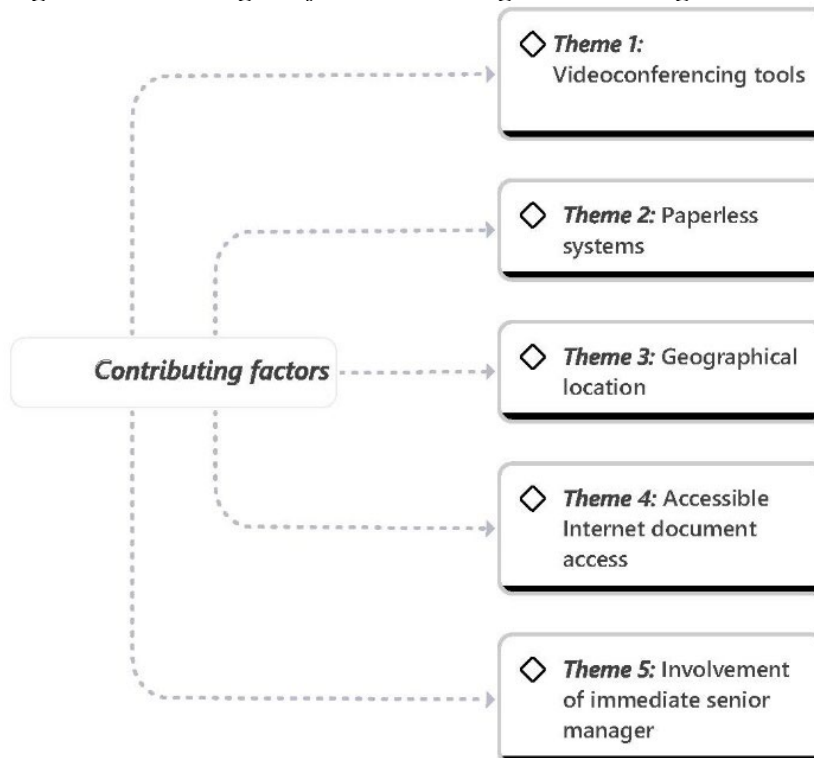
Contributing factors

Theme 1: Videoconferencing tools

Theme 2: Paperless systems

Theme 3: Geographical location

Theme 4: Accessible Internet document access

Theme 5: Involvement of immediate senior manager